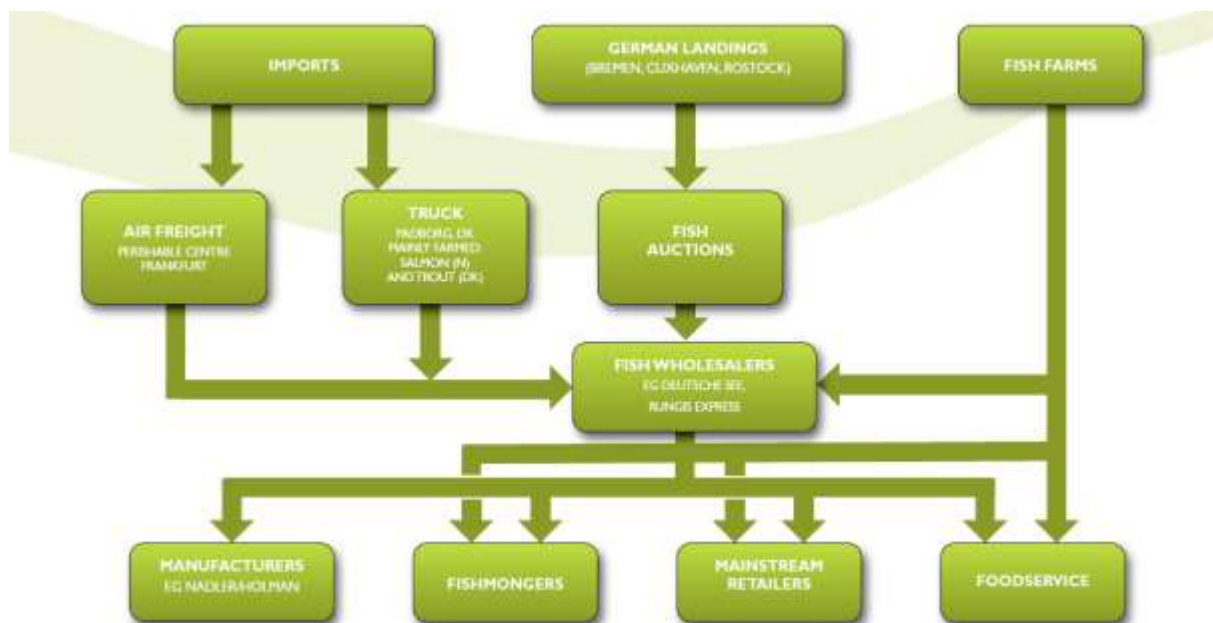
IMPORTS

GERMAN LANDINGS
(BREMEN, CUXHAVEN, ROSTOCK)

FISH FARMS

AIR FREIGHT
PERISHABLE CENTRE FRANKFURT

TRUCK
PADBORG, DK
MAINLY FARMED SALMON (N) AND TROUT (DK)

FISH AUCTIONS

FISH WHOLESALERS
EG DEUTSCHE SEE, RUNGIS EXPRESS

MANUFACTURERS
EG NADLER/HOLMAN

FISHMONGERS

MAINSTREAM RETAILERS

FOODSERVICE